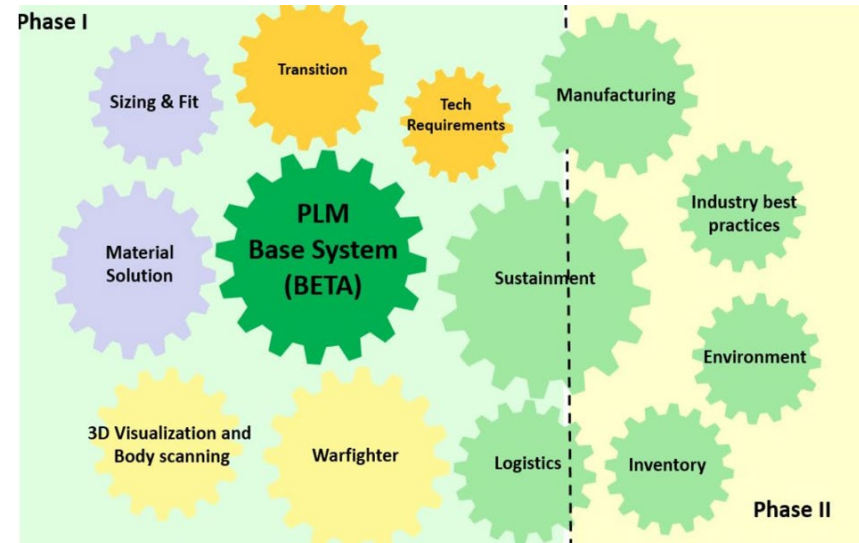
Phase I

Transition

Sizing & Fit

Tech Requirements

Manufacturing

PLM Base System (BETA)

Industry best practices

Material Solution

Sustainment

Environment

3D Visualization and Body scanning

Warfighter

Logistics

Inventory

Phase II